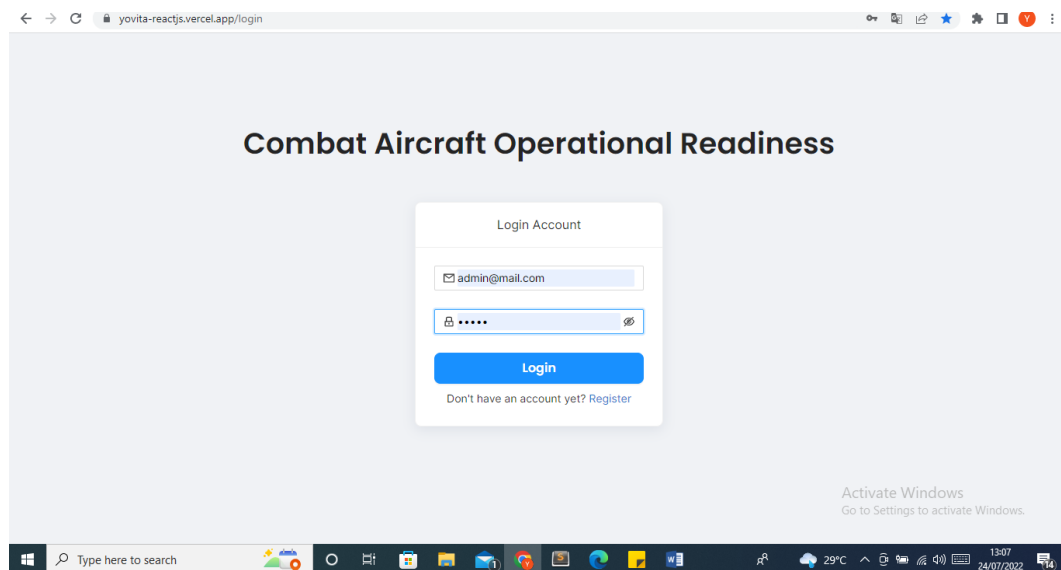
yovita-reactjs.vercel.app/login

Combat Aircraft Operational Readiness

Login Account

admin@mail.com

•••••

Login

Don't have an account yet? Register

Activate Windows
Go to Settings to activate Windows.

Type here to search

29°C

13:07
24/07/2022

14